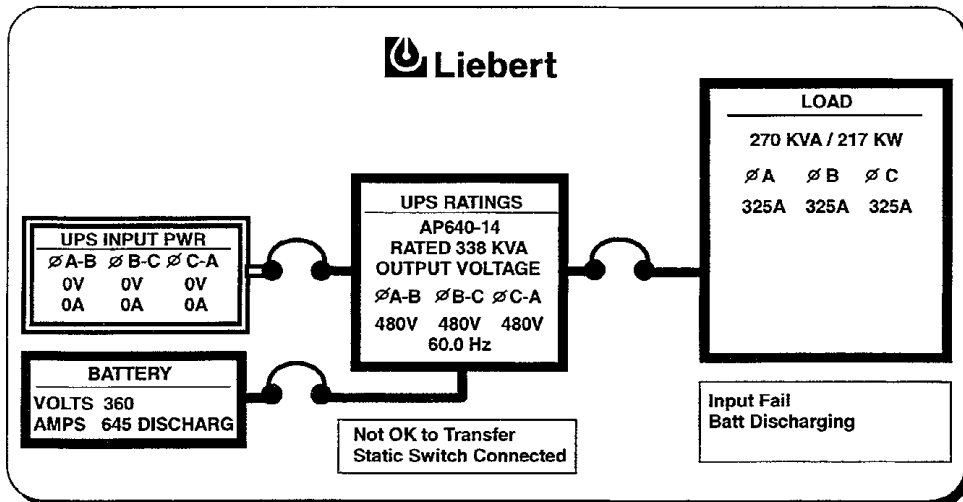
Liebert

UPS INPUT PWR
ØA-B ØB-C ØC-A
0V 0V 0V
0A 0A 0A

UPS RATINGS
AP640-14
RATED 338 KVA
OUTPUT VOLTAGE
ØA-B ØB-C ØC-A
480V 480V 480V
60.0 Hz

LOAD
270 KVA / 217 KW
ØA ØB ØC
325A 325A 325A

BATTERY
VOLTS 360
AMPS 645 DISCHARG

Not OK to Transfer
Static Switch Connected

Input Fail
Batt Discharging